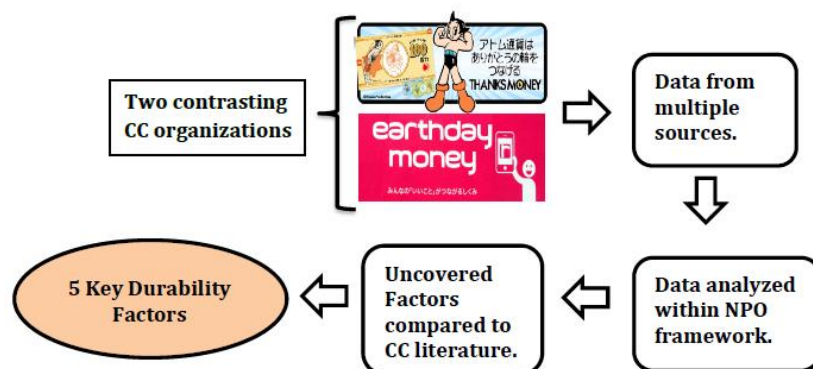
Two contrasting CC organizations

アトム通貨は ありがとうの輪を つなげる THANKS MONEY

100

earthday money

みんなが"いいこと"でつながるしくみ

Data from multiple sources.

Data analyzed within NPO framework.

Uncovered Factors compared to CC literature.

5 Key Durability Factors